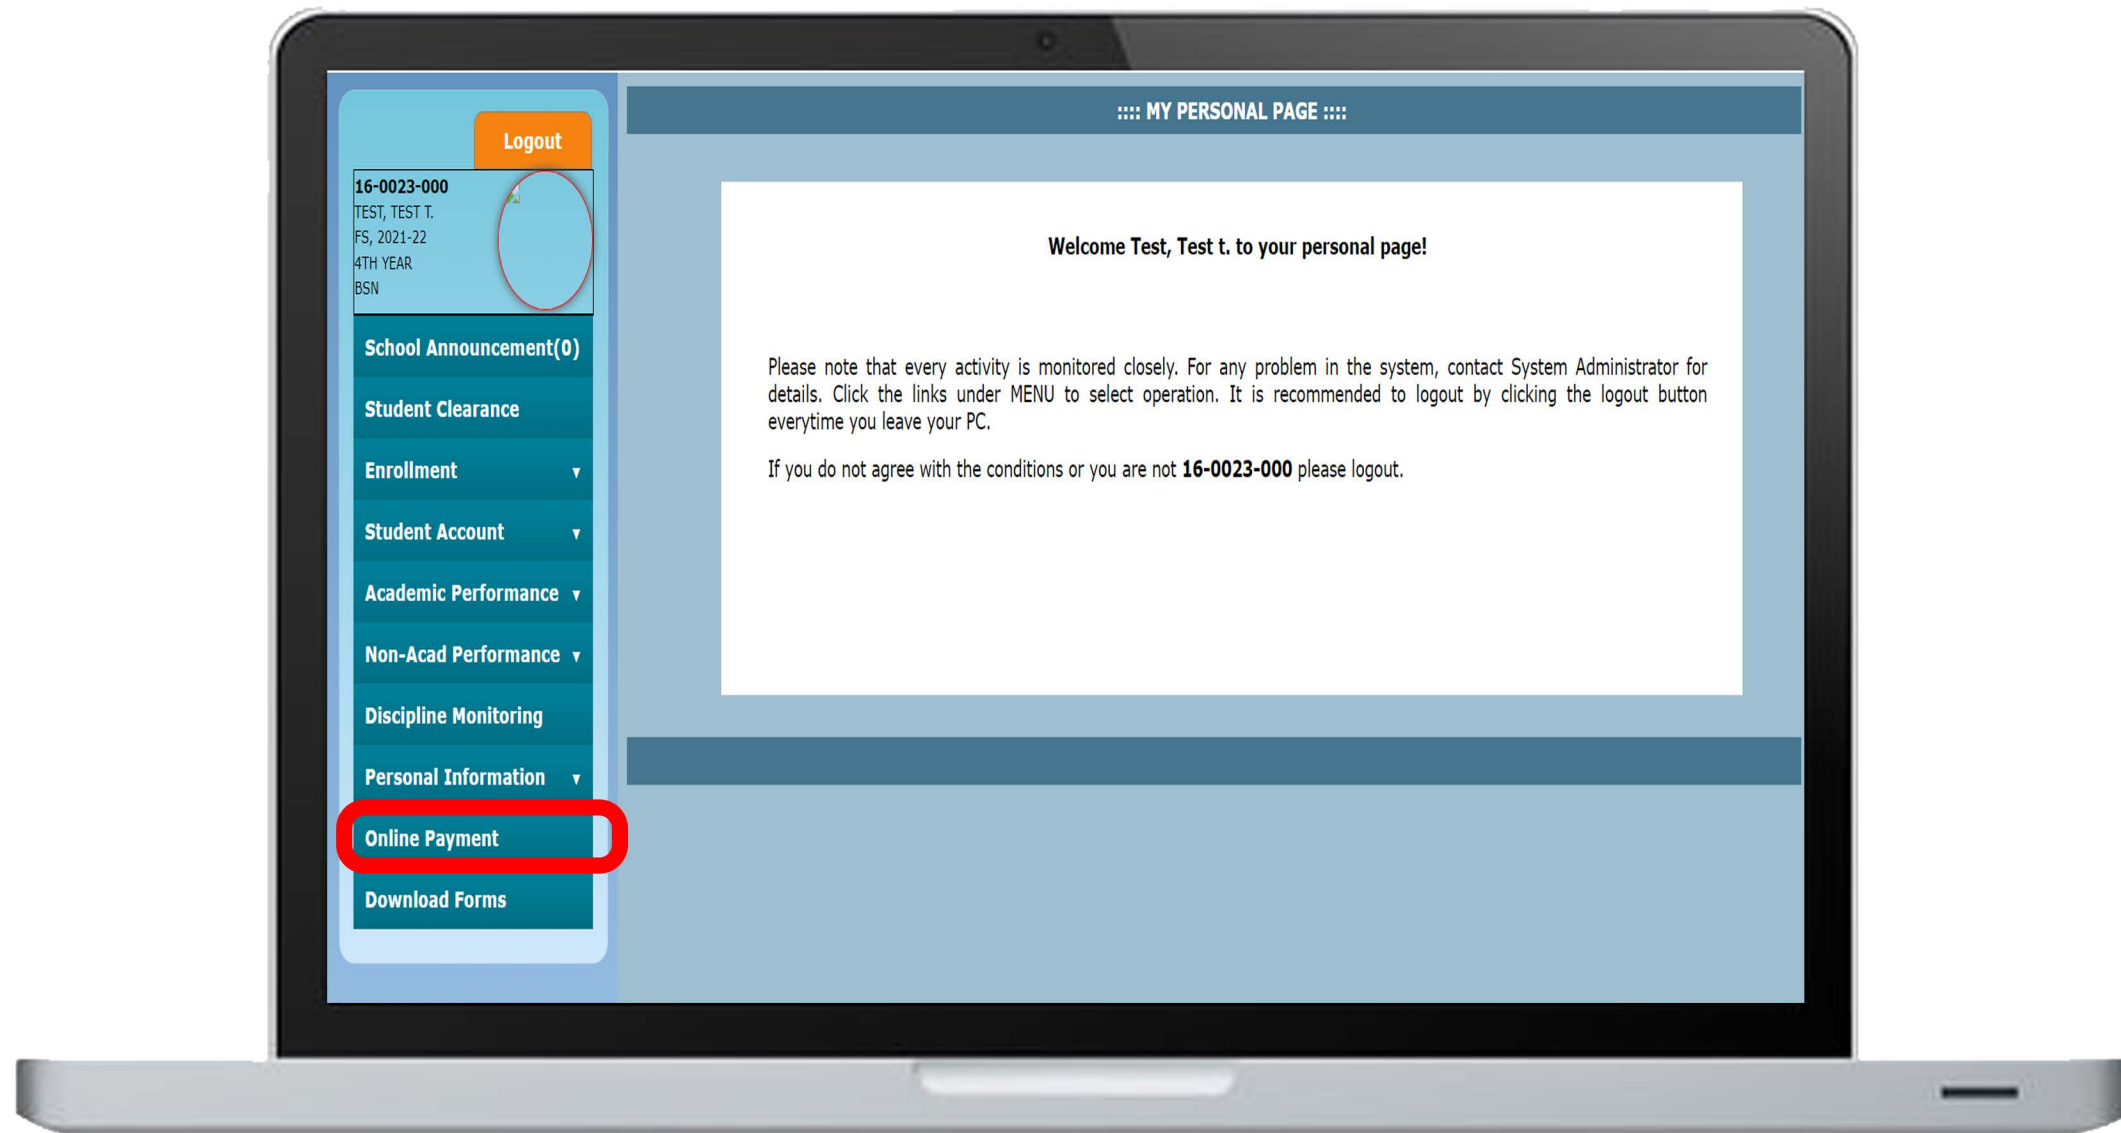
Logout

16-0023-000
TEST, TEST T.
FS, 2021-22
4TH YEAR
BSN

School Announcement(0)
Student Clearance
Enrollment ▾
Student Account ▾
Academic Performance ▾
Non-Acad Performance ▾
Discipline Monitoring
Personal Information ▾
Online Payment
Download Forms

:::: MY PERSONAL PAGE ::::

Welcome Test, Test t. to your personal page!

Please note that every activity is monitored closely. For any problem in the system, contact System Administrator for details. Click the links under MENU to select operation. It is recommended to logout by clicking the logout button everytime you leave your PC.

If you do not agree with the conditions or you are not **16-0023-000** please logout.